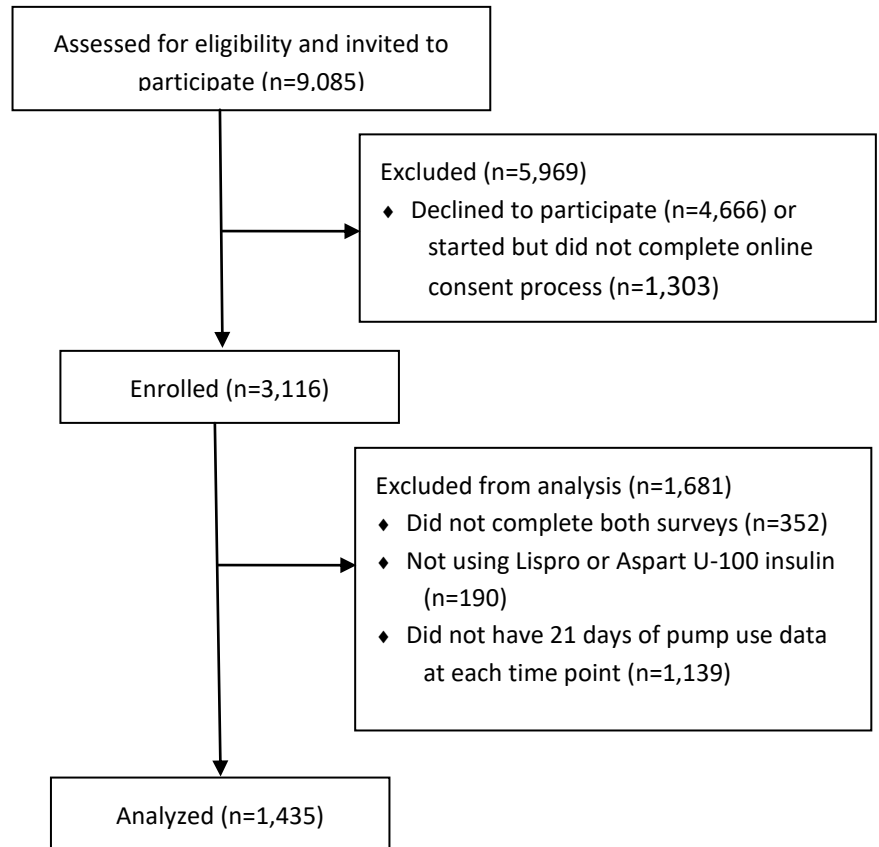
Assessed for eligibility and invited to participate (n=9,085)

Excluded (n=5,969)
♦ Declined to participate (n=4,666) or started but did not complete online consent process (n=1,303)

Enrolled (n=3,116)

Excluded from analysis (n=1,681)
♦ Did not complete both surveys (n=352)
♦ Not using Lispro or Aspart U-100 insulin (n=190)
♦ Did not have 21 days of pump use data at each time point (n=1,139)

Analyzed (n=1,435)